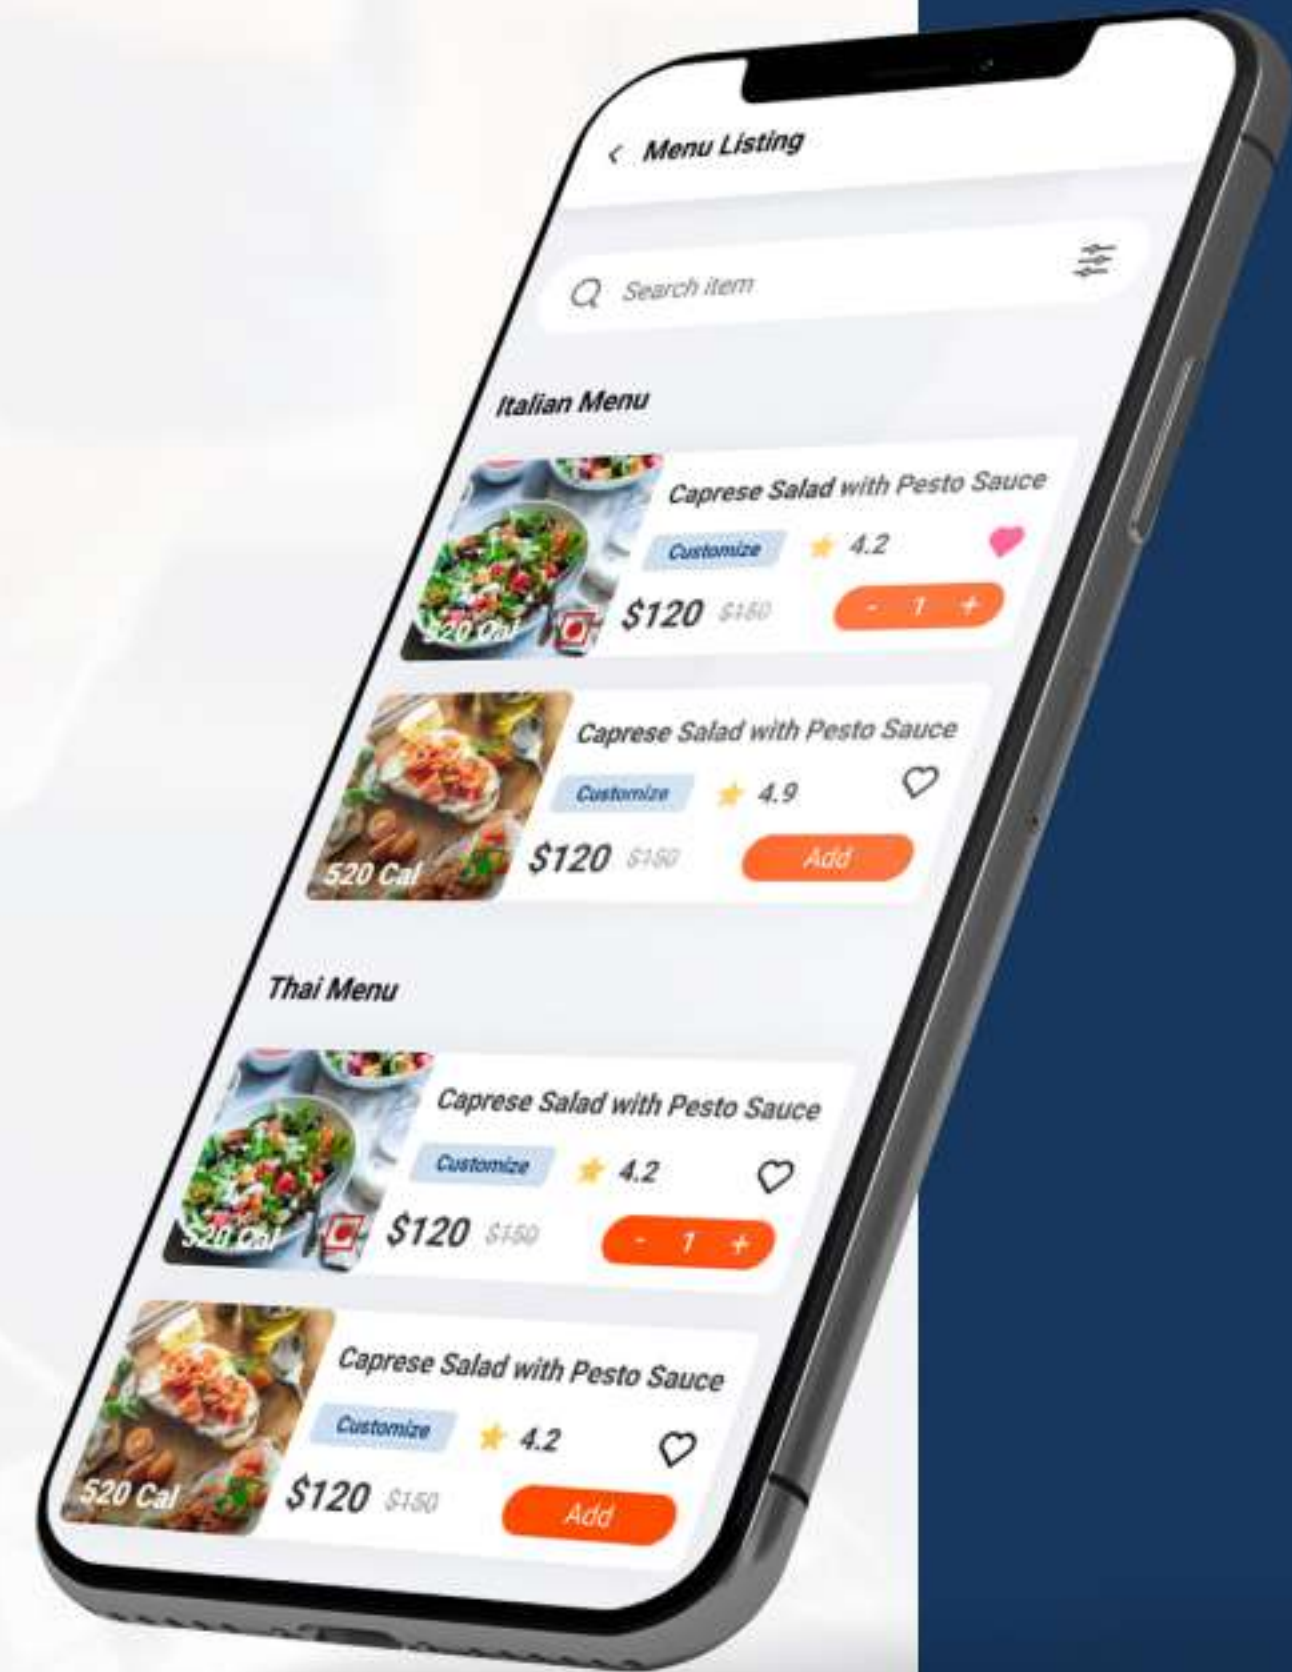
Menu Listing

Search item

Italian Menu

520 Cal
Caprese Salad with Pesto Sauce
Customize
4.2
$120 $150
- 1 +

520 Cal
Caprese Salad with Pesto Sauce
Customize
4.9
$120 $150
Add

Thai Menu

520 Cal
Caprese Salad with Pesto Sauce
Customize
4.2
$120 $150
- 1 +

520 Cal
Caprese Salad with Pesto Sauce
Customize
4.2
$120 $150
Add